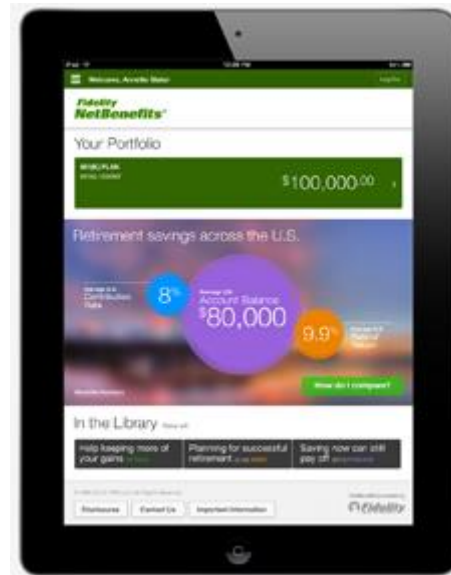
Welcome, Annette Slater

Log Out

Fidelity NetBenefits

Your Portfolio

$100,000.00

Retirement savings across the U.S.

8%

Account Balance

$80,000

9.9%

How do I compare?

In the Library

Help keeping more of your gains

Planning for successful retirement

Saving now can still pay off

Disclosures

Contact Us

Important Information

Fidelity